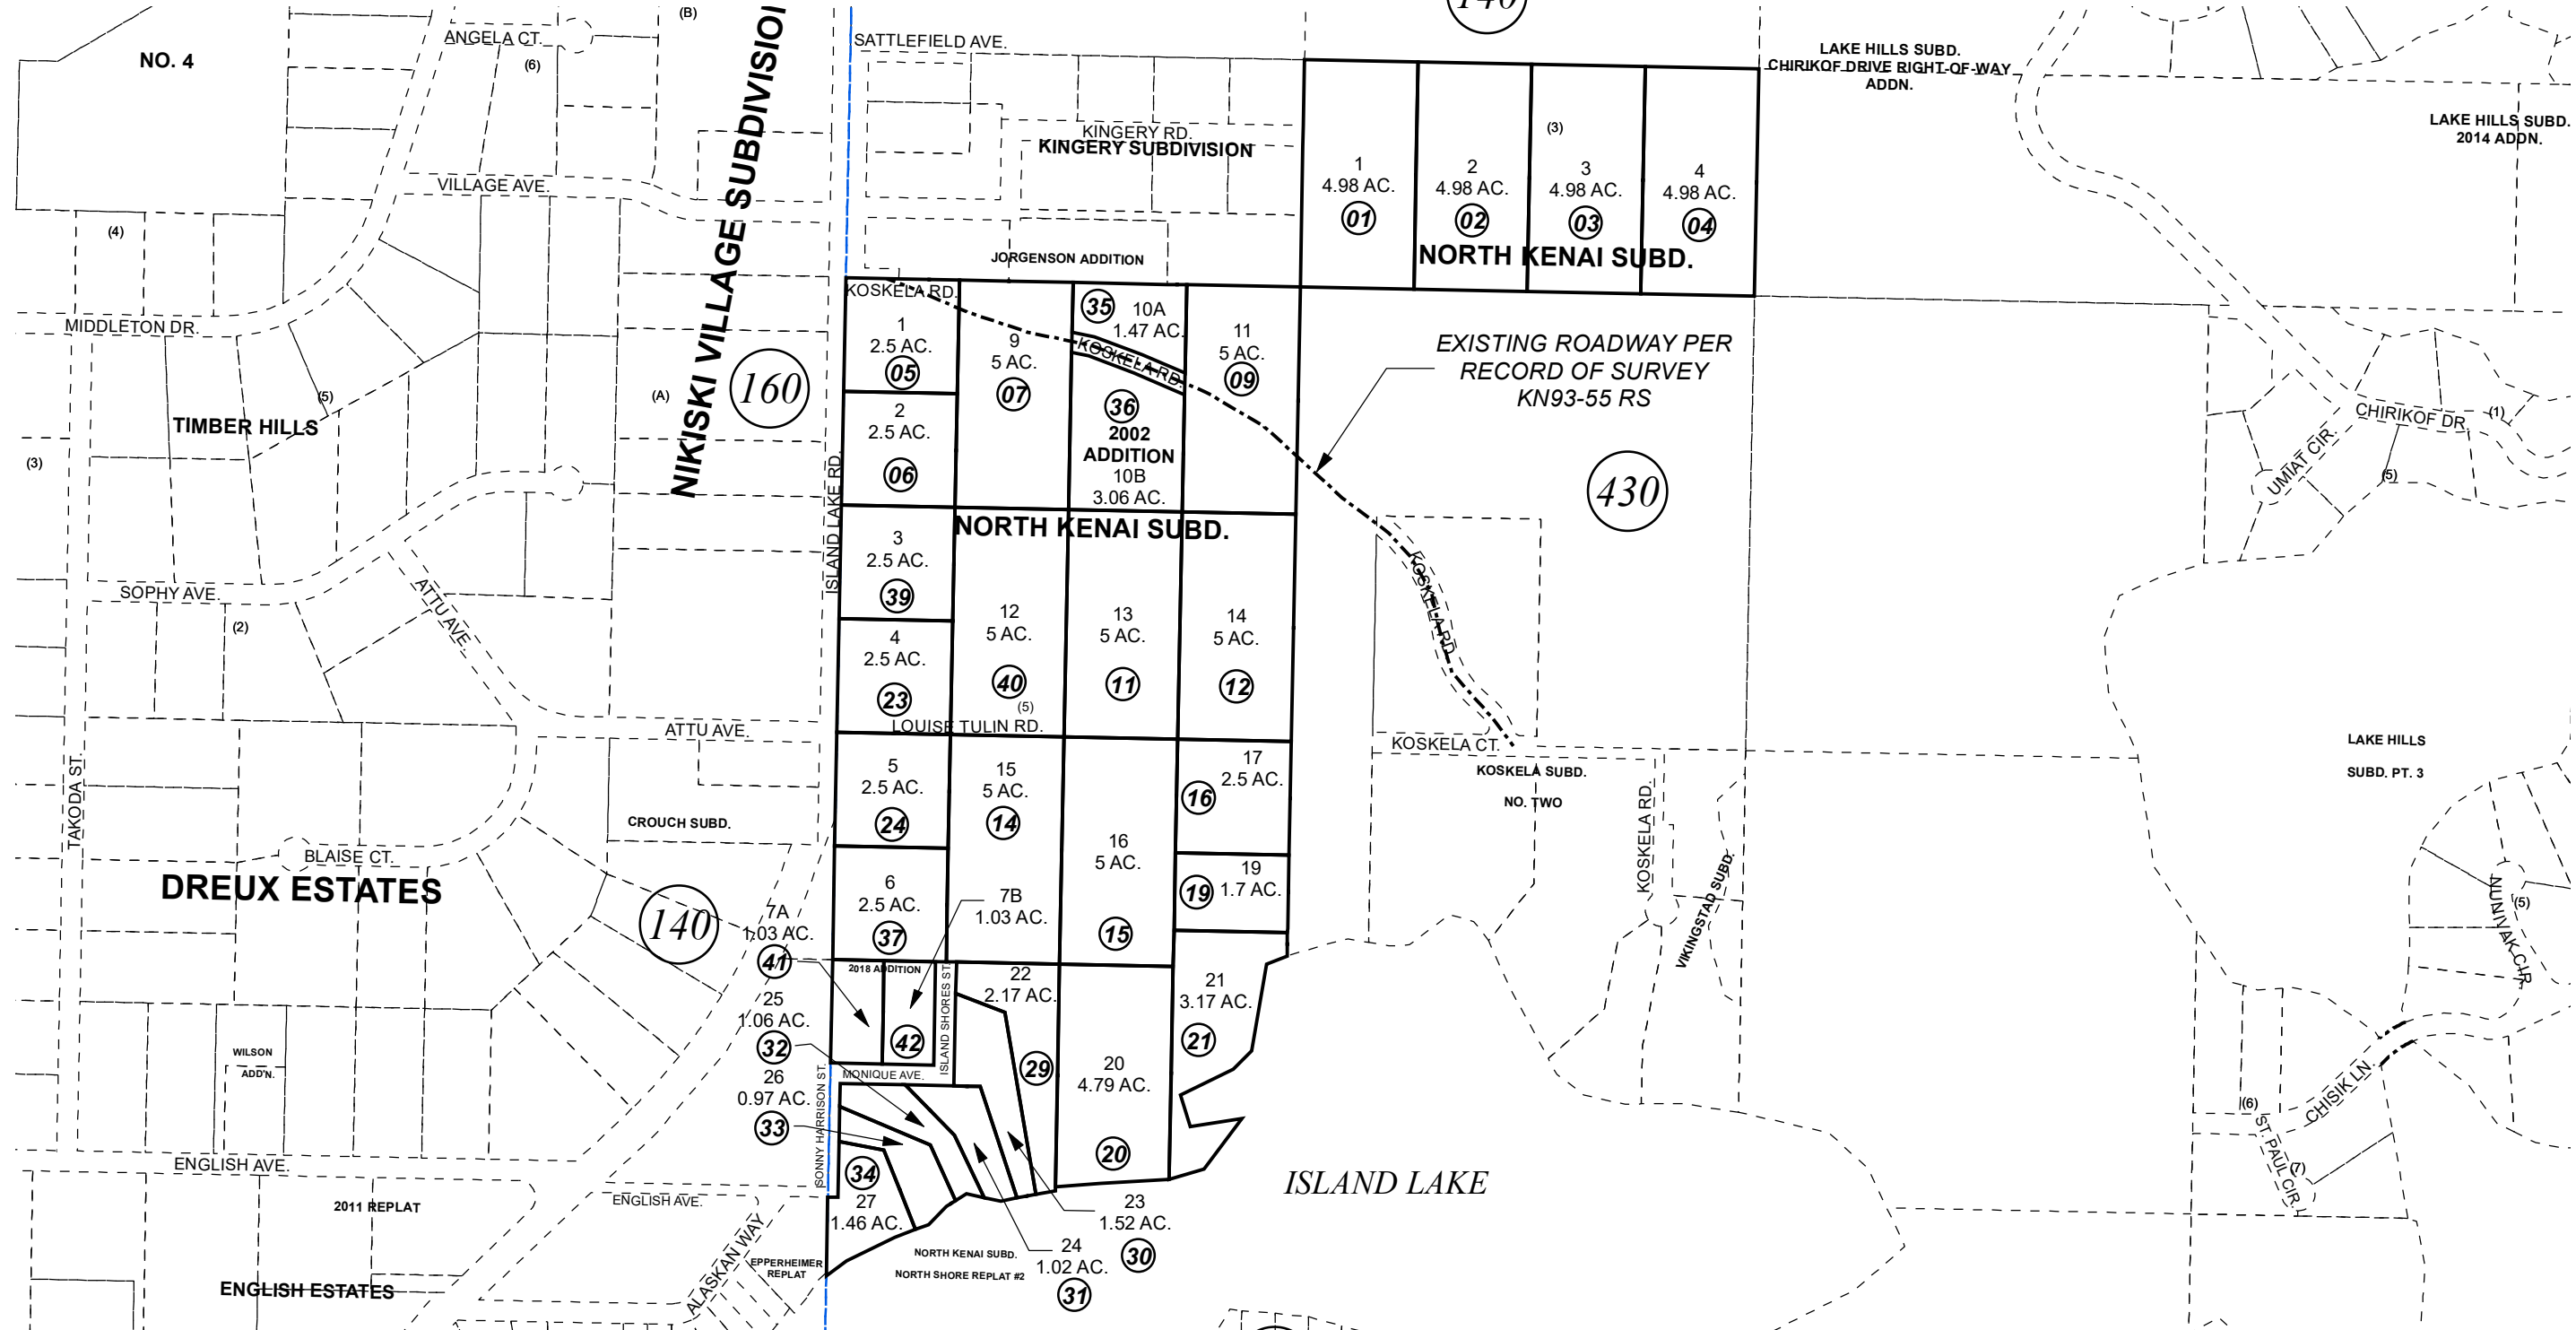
NO. 4
ANGELA CT.
(B)
(6)
NIKISKI VILLAGE SUBDIVISIO
SATTLEFIELD AVE.
140
LAKE HILLS SUBD. CHIRIKOF DRIVE RIGHT-OF-WAY ADDN.
LAKE HILLS SUBD. 2014 ADDN.
KINGERY RD.
KINGERY SUBDIVISION
(3)
VILLAGE AVE.
1
4.98 AC.
01
2
4.98 AC.
02
3
4.98 AC.
03
4
4.98 AC.
04
(4)
JORGENSON ADDITION
NORTH KENAI SUBD.
KOSKELA RD.
35
10A
1.47 AC.
MIDDLETON DR.
1
2.5 AC.
05
9
5 AC.
07
KOSKELA RD.
11
5 AC.
09
EXISTING ROADWAY PER RECORD OF SURVEY KN93-55 RS
160
(A)
(5)
TIMBER HILLS
2
2.5 AC.
06
36
2002 ADDITION
10B
3.06 AC.
430
CHIRIKOF DR
(1)
UMIAT CIR.
(5)
(3)
ISLAND LAKE RD.
NORTH KENAI SUBD.
3
2.5 AC.
39
SOPHY AVE.
ATTU AVE.
(2)
KOSKELA RD.
12
5 AC.
40
13
5 AC.
11
14
5 AC.
12
4
2.5 AC.
23
(5)
LOUISE TULIN RD.
ATTU AVE.
KOSKELA CT.
KOSKELA SUBD.
NO. TWO
LAKE HILLS
SUBD. PT. 3
TAKODA ST.
5
2.5 AC.
24
15
5 AC.
14
17
2.5 AC.
16
CROUCH SUBD.
KOSKELA RD.
BLAISE CT.
16
5 AC.
15
19
1.7 AC.
19
DREUX ESTATES
6
2.5 AC.
37
7B
1.03 AC.
VIKINGSTAD SUBD.
140
7A
1.03 AC.
41
NUNIVAK CIR.
(5)
2018 ADDITION
ISLAND SHORES ST
22
2.17 AC.
21
3.17 AC.
21
25
1.06 AC.
32
42
29
WILSON ADD'N.
26
0.97 AC.
33
MONIQUE AVE.
20
4.79 AC.
20
SONNY HARRISON ST.
(6)
CHISIK LN.
ENGLISH AVE.
34
27
1.46 AC.
23
1.52 AC.
30
ISLAND LAKE
ST. PAUL CIR.
(7)
2011 REPLAT
ENGLISH AVE.
ALASKAN WAY
EPPERHEIMER REPLAT
NORTH KENAI SUBD.
NORTH SHORE REPLAT #2
24
1.02 AC.
31
ENGLISH ESTATES